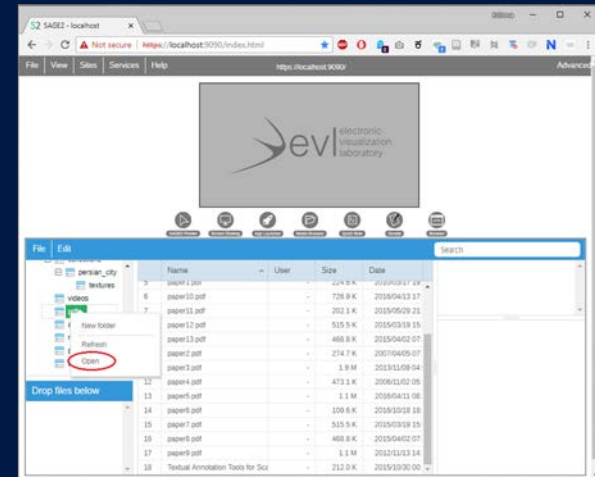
S2 SAGE2 - localhost ×

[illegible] — □ ×

← → C ⚠ Not secure | https://localhost:9090/index.html

File | View | Sites | Services | Help https://localhost:9090/ Advanced

evl electronic visualization laboratory

SAGE2 Pointer Screen Sharing App Launcher Media Browser Quick Note Doodle Browser

File Edit

Search

persian_city
textures
videos

New folder
Refresh
Open

Drop files below

| | Name | User | Size | Date |
|---|---|---|---|---|
| 5 | paper1.pdf | - | 224.6 K | 2015/03/17 19 |
| 6 | paper10.pdf | - | 726.9 K | 2016/04/13 17 |
| 7 | paper11.pdf | - | 202.1 K | 2015/05/29 21 |
| | paper12.pdf | - | 515.5 K | 2015/03/19 15 |
| | paper13.pdf | - | 468.8 K | 2015/04/02 07 |
| | paper2.pdf | - | 274.7 K | 2007/04/05 07 |
| | paper3.pdf | - | 1.9 M | 2013/11/08 04 |
| 12 | paper4.pdf | - | 473.1 K | 2006/11/02 05 |
| 13 | paper5.pdf | - | 1.1 M | 2016/04/11 08 |
| 14 | paper6.pdf | - | 109.6 K | 2016/10/18 18 |
| 15 | paper7.pdf | - | 515.5 K | 2015/03/19 15 |
| 16 | paper8.pdf | - | 468.8 K | 2015/04/02 07 |
| 17 | paper9.pdf | - | 1.1 M | 2012/11/13 14 |
| 18 | Textual Annotation Tools for Sci | - | 212.0 K | 2015/10/30 00 |